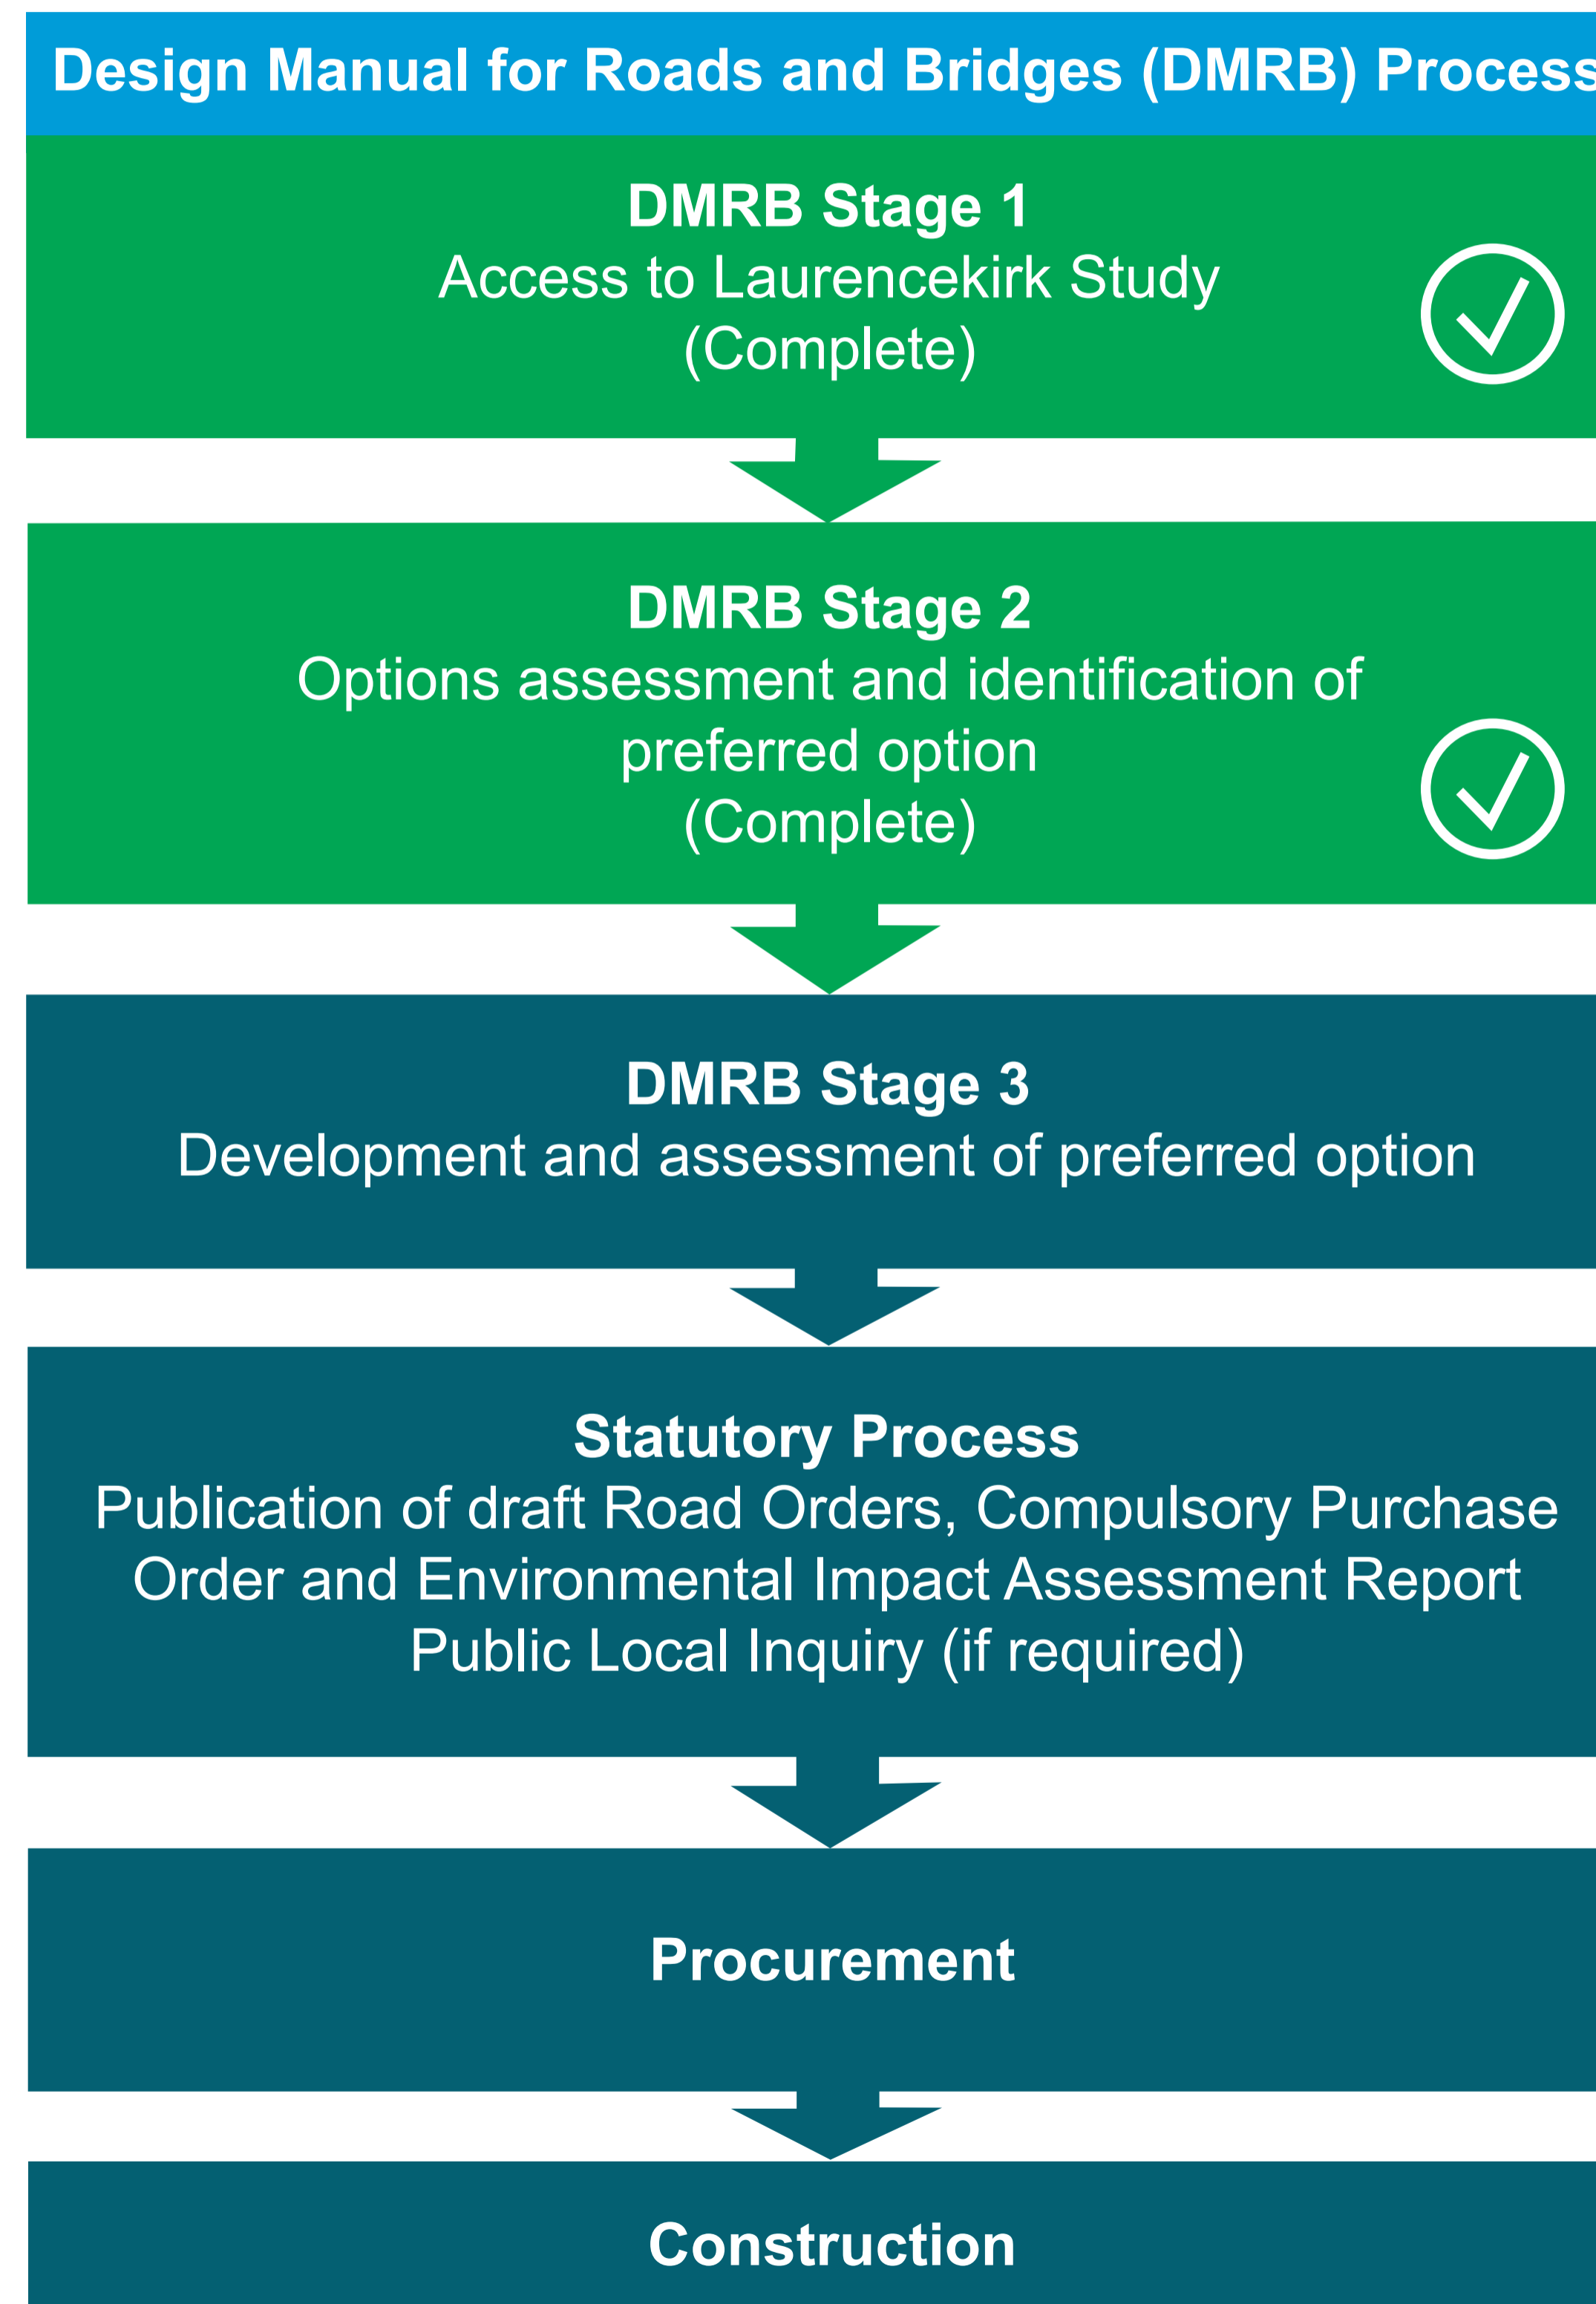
Design Manual for Roads and Bridges (DMRB) Process

DMRB Stage 1
Access to Laurencekirk Study
(Complete)

DMRB Stage 2
Options assessment and identification of preferred option
(Complete)

DMRB Stage 3
Development and assessment of preferred option

Statutory Process
Publication of draft Road Orders, Compulsory Purchase Order and Environmental Impact Assessment Report
Public Local Inquiry (if required)

Procurement

Construction